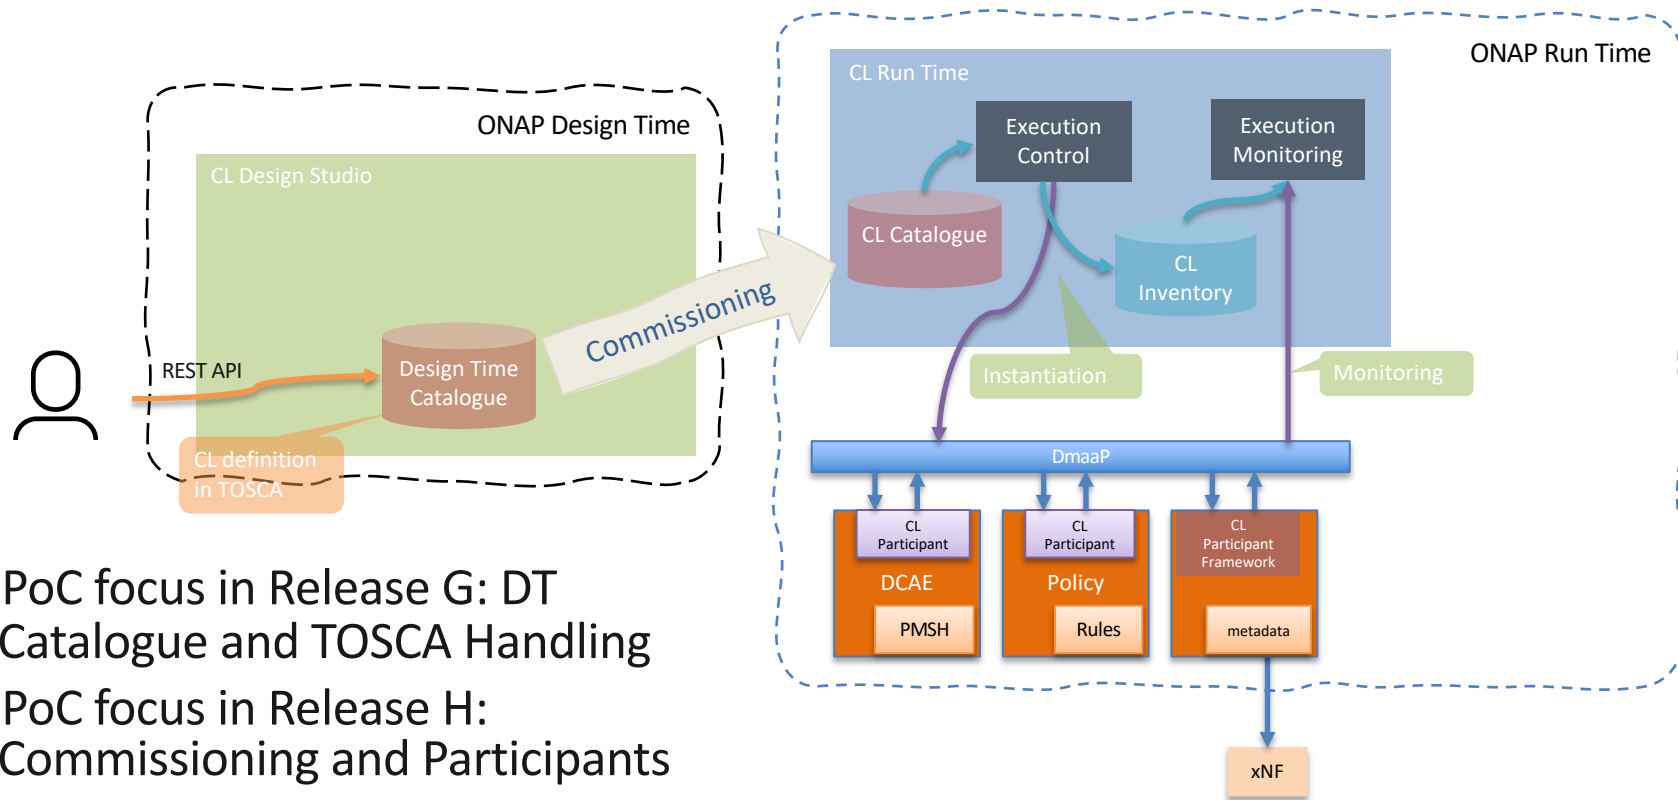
ONAP Design Time

CL Design Studio

REST API

Design Time Catalogue

CL definition in TOSCA

Commissioning

ONAP Run Time

CL Run Time

Execution Control

Execution Monitoring

CL Catalogue

CL Inventory

Instantiation

Monitoring

DmaaP

CL Participant

DCAE

PMSH

CL Participant

Policy

Rules

CL Participant Framework

metadata

xNF

PoC focus in Release G: DT Catalogue and TOSCA Handling

PoC focus in Release H: Commissioning and Participants